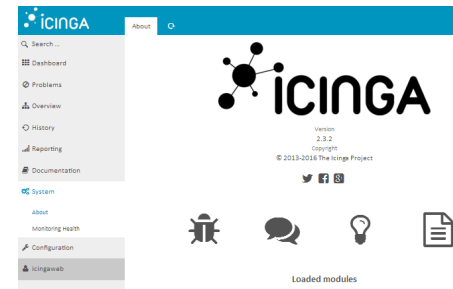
icinga

About

Search ...
Dashboard
Problems
Overview
History
Reporting
Documentation
System
About
Monitoring Health
Configuration
icingaweb

icinga

Version
2.3.2
Copyright
© 2013-2016 The Icinga Project

Loaded modules